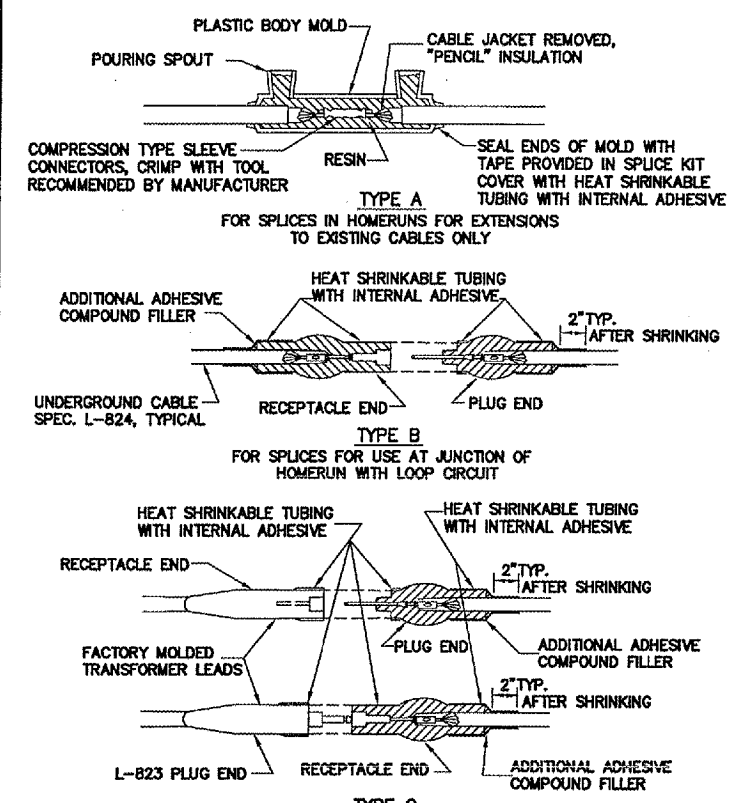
PLASTIC BODY MOLD

POURING SPOUT

CABLE JACKET REMOVED, "PENCIL" INSULATION

COMPRESSION TYPE SLEEVE CONNECTORS, CRIMP WITH TOOL RECOMMENDED BY MANUFACTURER

RESIN

SEAL ENDS OF MOLD WITH TAPE PROVIDED IN SPLICE KIT COVER WITH HEAT SHRINKABLE TUBING WITH INTERNAL ADHESIVE

TYPE A
FOR SPLICES IN HOMERUNS FOR EXTENSIONS TO EXISTING CABLES ONLY

HEAT SHRINKABLE TUBING WITH INTERNAL ADHESIVE

ADDITIONAL ADHESIVE COMPOUND FILLER

2" TYP. AFTER SHRINKING

UNDERGROUND CABLE SPEC. L-824, TYPICAL

RECEPTACLE END

PLUG END

TYPE B
FOR SPLICES FOR USE AT JUNCTION OF HOMERUN WITH LOOP CIRCUIT

HEAT SHRINKABLE TUBING WITH INTERNAL ADHESIVE

HEAT SHRINKABLE TUBING WITH INTERNAL ADHESIVE

RECEPTACLE END

2" TYP. AFTER SHRINKING

FACTORY MOLDED TRANSFORMER LEADS

PLUG END

ADDITIONAL ADHESIVE COMPOUND FILLER

2" TYP. AFTER SHRINKING

L-823 PLUG END

RECEPTACLE END

ADDITIONAL ADHESIVE COMPOUND FILLER

TYPE C